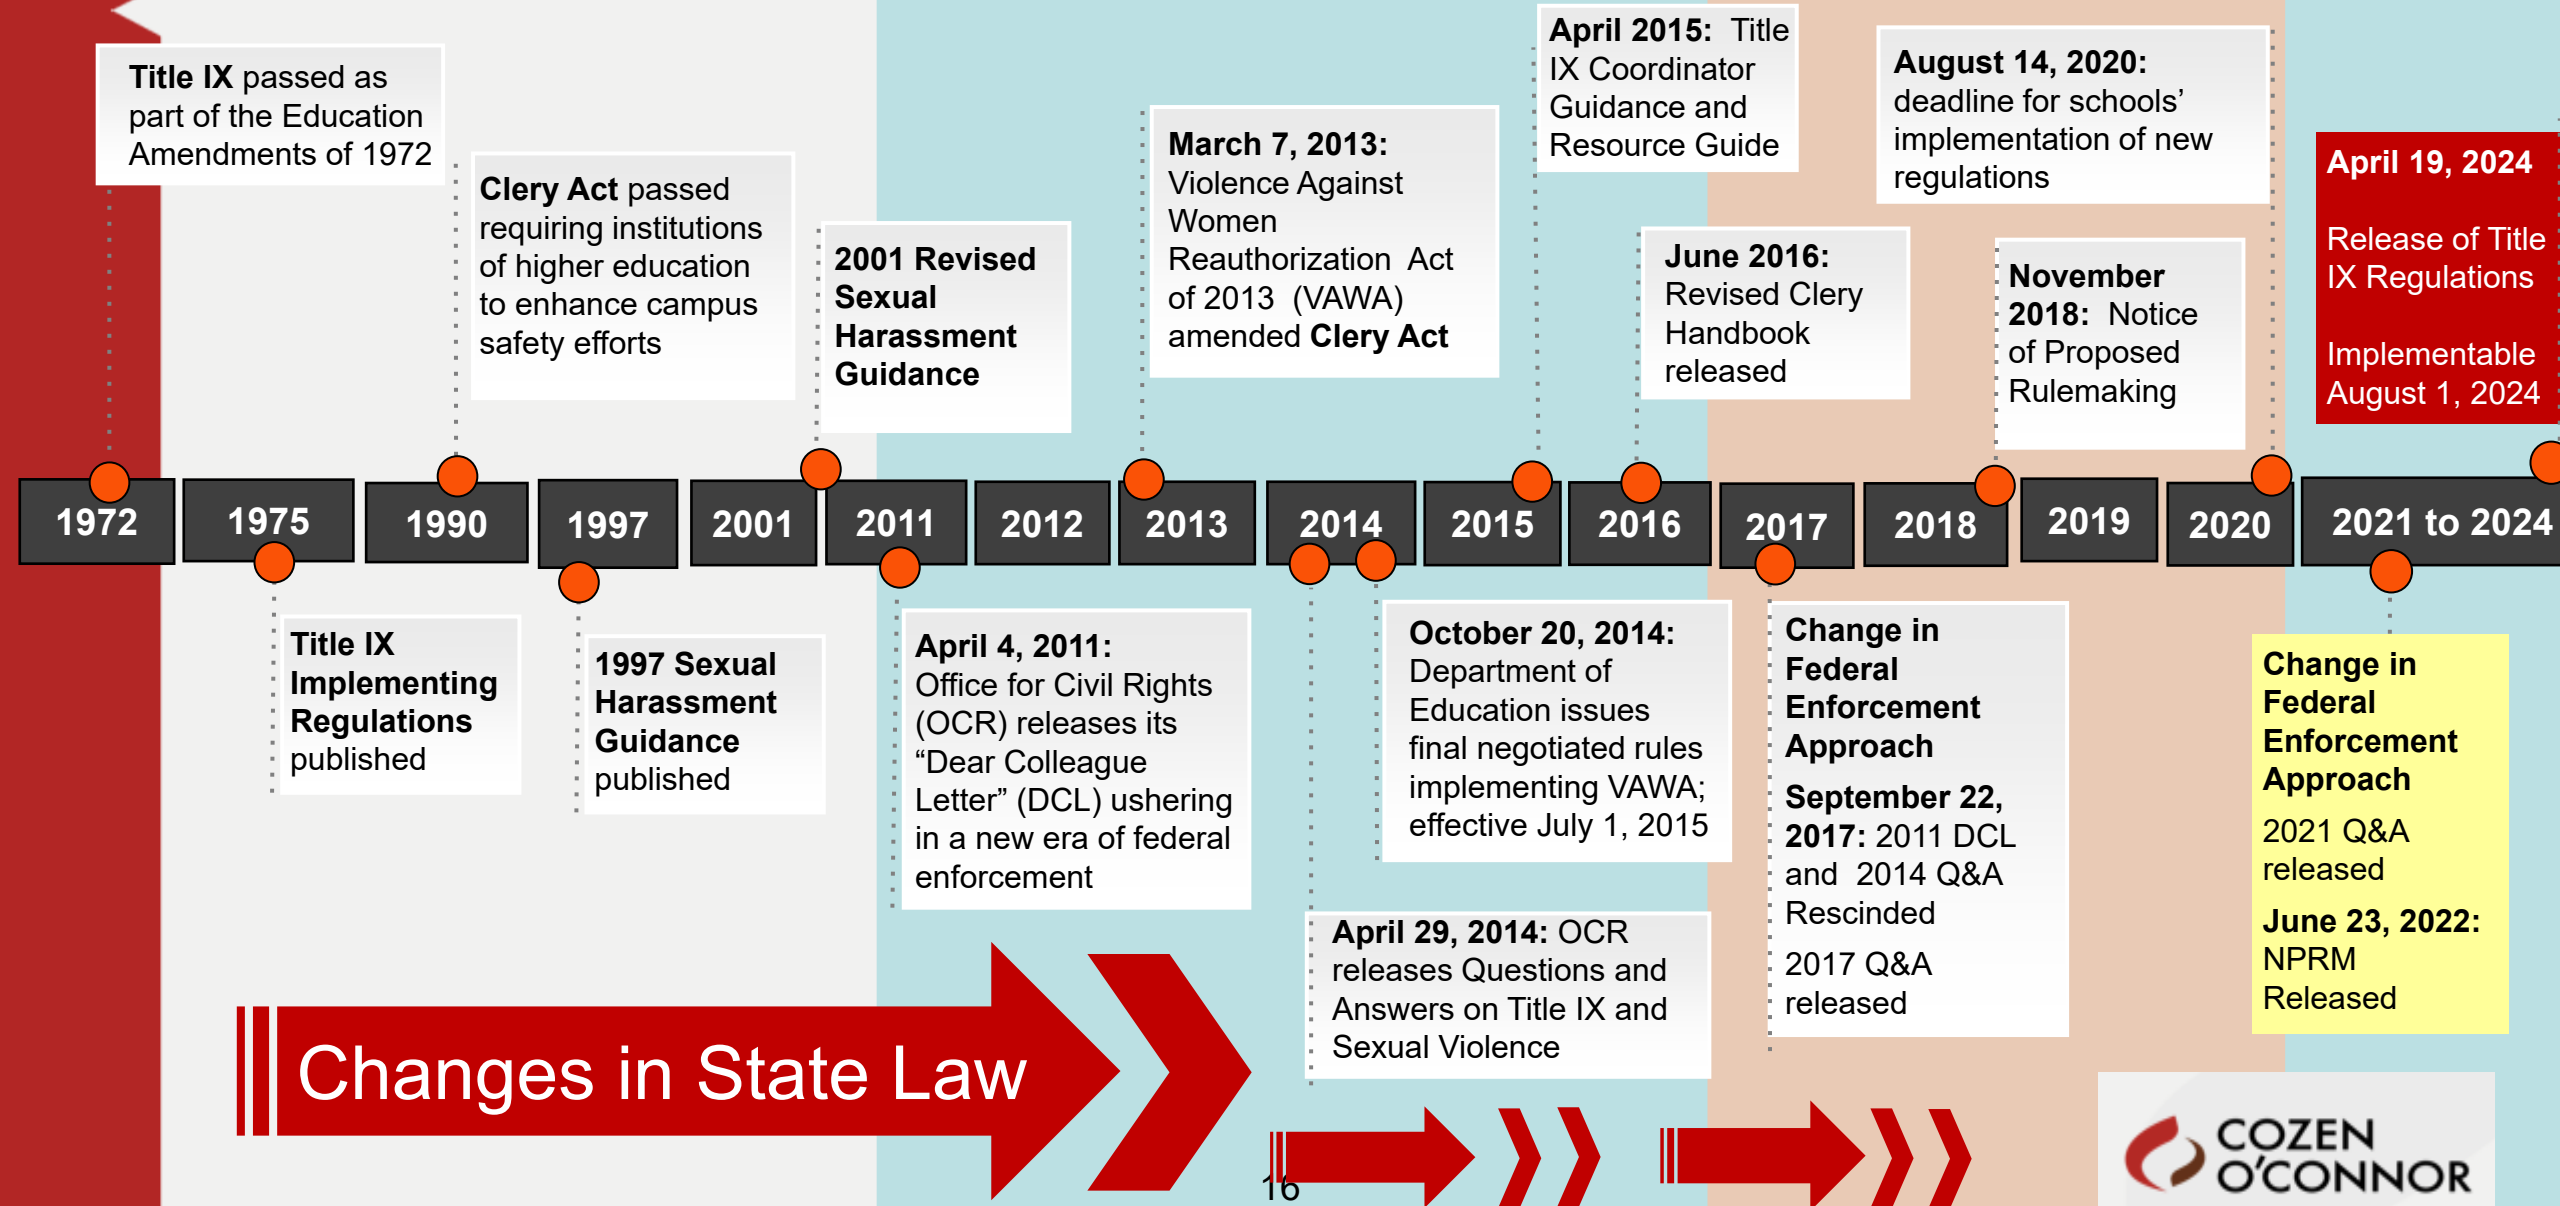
Title IX passed as part of the Education Amendments of 1972

Clery Act passed requiring institutions of higher education to enhance campus safety efforts

2001 Revised Sexual Harassment Guidance

March 7, 2013: Violence Against Women Reauthorization Act of 2013 (VAWA) amended Clery Act

April 2015: Title IX Coordinator Guidance and Resource Guide

June 2016: Revised Clery Handbook released

August 14, 2020: deadline for schools' implementation of new regulations

November 2018: Notice of Proposed Rulemaking

April 19, 2024

Release of Title IX Regulations

Implementable August 1, 2024

1972
1975
1990
1997
2001
2011
2012
2013
2014
2015
2016
2017
2018
2019
2020
2021 to 2024

Title IX Implementing Regulations published

1997 Sexual Harassment Guidance published

April 4, 2011: Office for Civil Rights (OCR) releases its "Dear Colleague Letter" (DCL) ushering in a new era of federal enforcement

October 20, 2014: Department of Education issues final negotiated rules implementing VAWA; effective July 1, 2015

April 29, 2014: OCR releases Questions and Answers on Title IX and Sexual Violence

Change in Federal Enforcement Approach

September 22, 2017: 2011 DCL and 2014 Q&A Rescinded

2017 Q&A released

Change in Federal Enforcement Approach

2021 Q&A released

June 23, 2022: NPRM Released

Changes in State Law

16

COZEN O'CONNOR